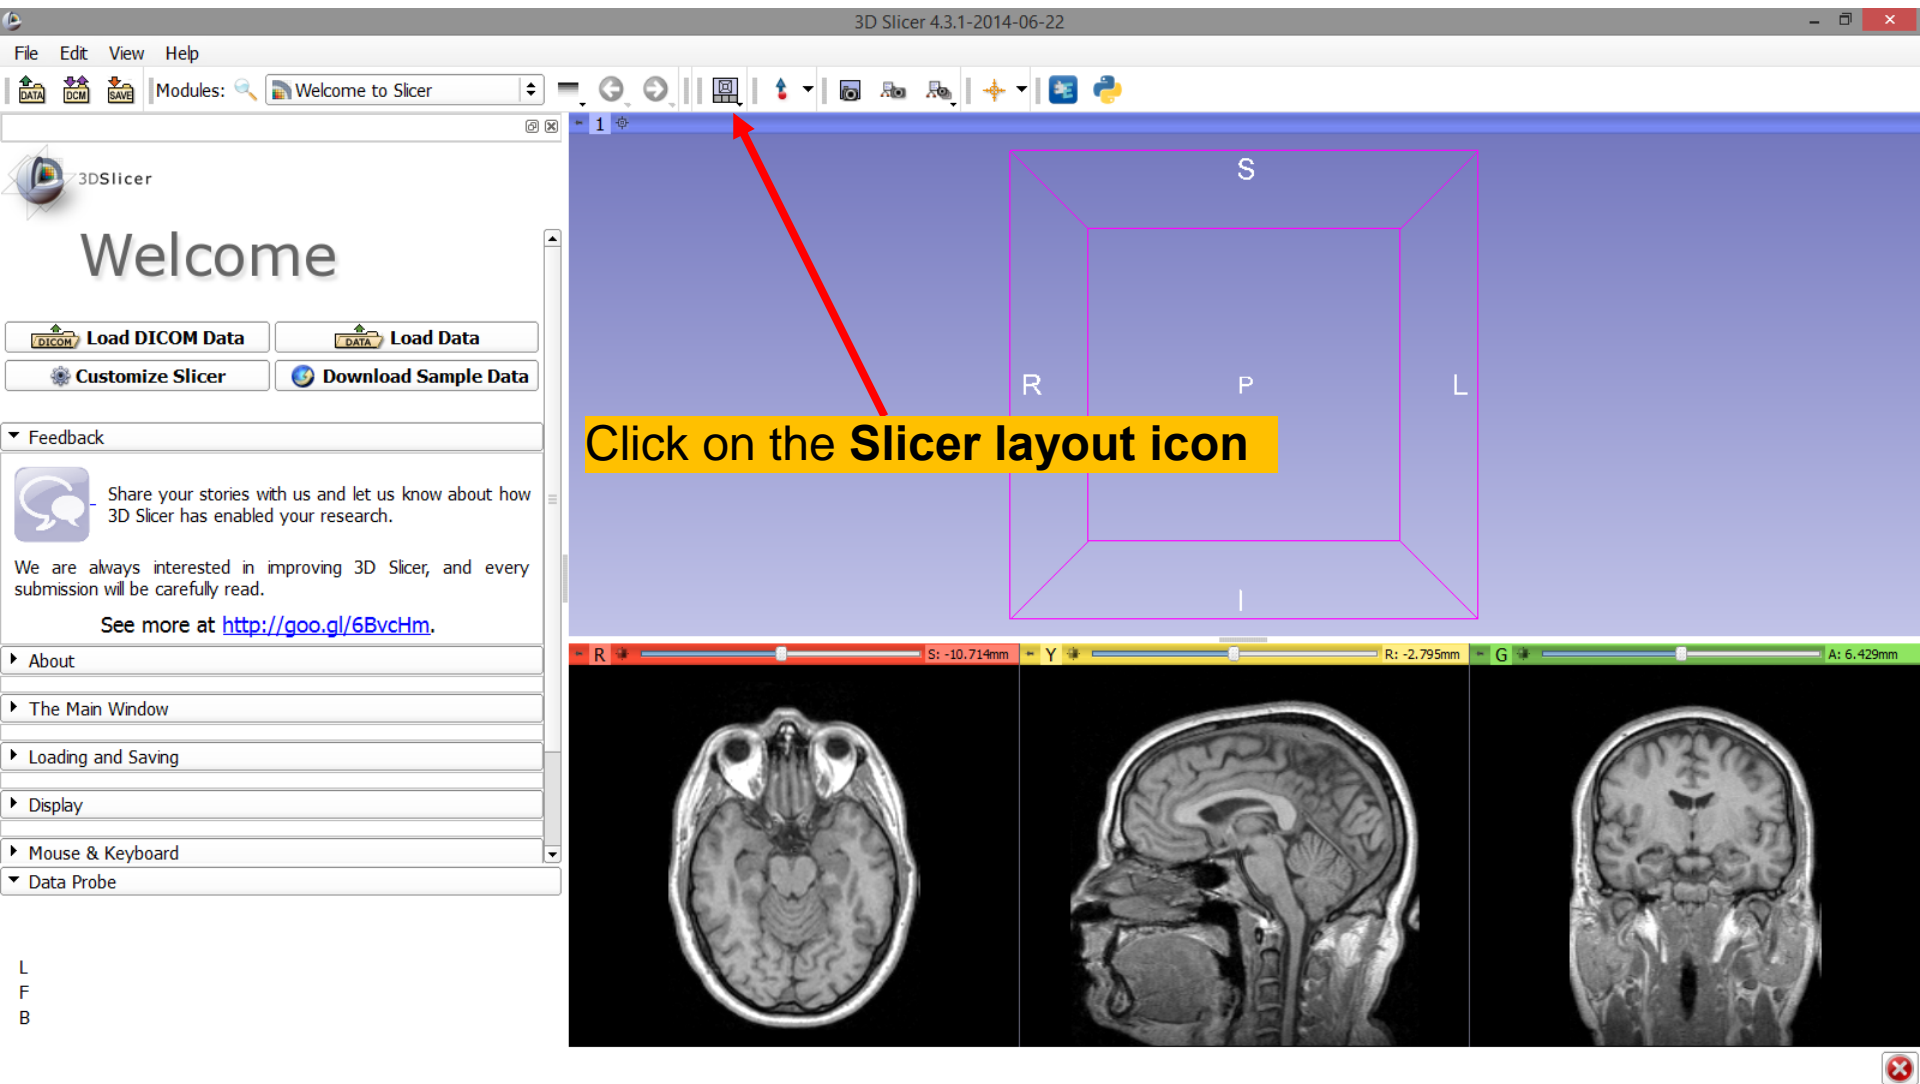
3D Slicer 4.3.1-2014-06-22

File Edit View Help

DATA DCM SAVE Modules: Welcome to Slicer

1

3DSlicer

Welcome

DICOM Load DICOM Data
DATA Load Data
Customize Slicer
Download Sample Data

Feedback

Share your stories with us and let us know about how 3D Slicer has enabled your research.

We are always interested in improving 3D Slicer, and every submission will be carefully read.

See more at http://goo.gl/6BvcHm.

About

The Main Window

Loading and Saving

Display

Mouse & Keyboard

Data Probe

L
F
B

S
R
P
L
I

Click on the **Slicer layout icon**

R S: -10.714mm
Y R: -2.795mm
G A: 6.429mm